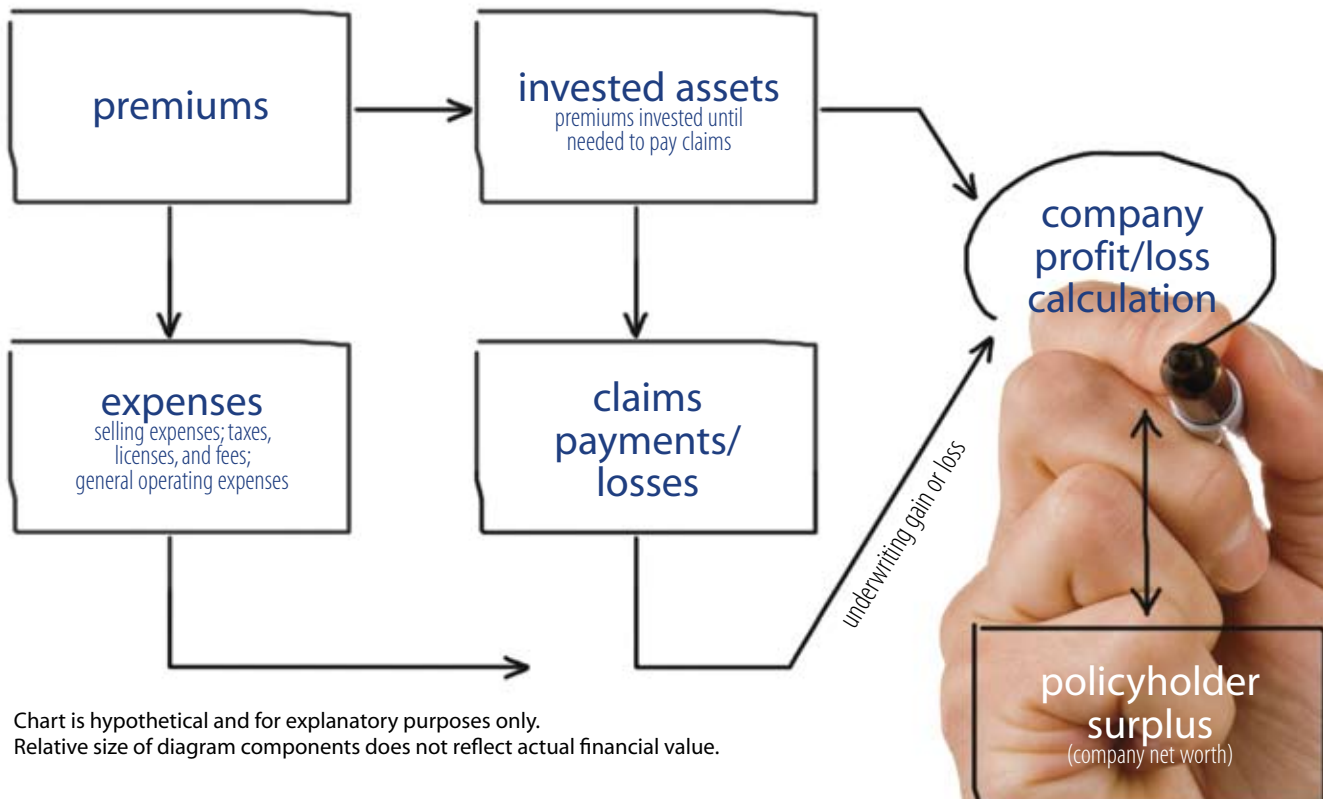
premiums

invested assets
premiums invested until needed to pay claims

company profit/loss calculation

expenses
selling expenses; taxes, licenses, and fees; general operating expenses

claims payments/ losses

underwriting gain or loss

policyholder surplus
(company net worth)

Chart is hypothetical and for explanatory purposes only.
Relative size of diagram components does not reflect actual financial value.